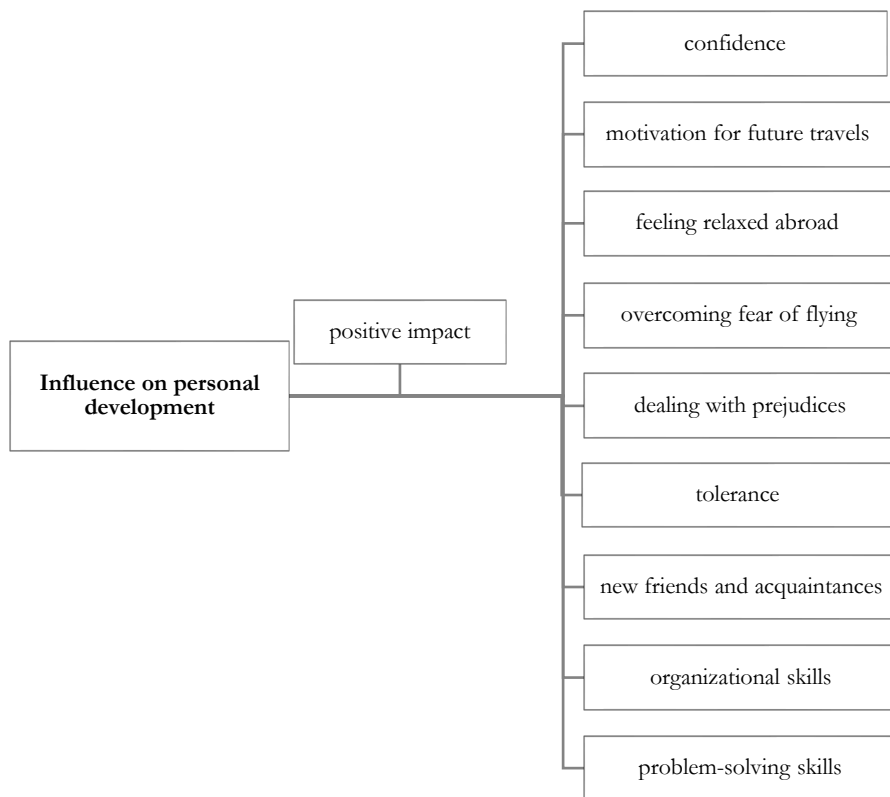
Influence on personal development

positive impact

confidence

motivation for future travels

feeling relaxed abroad

overcoming fear of flying

dealing with prejudices

tolerance

new friends and acquaintances

organizational skills

problem-solving skills